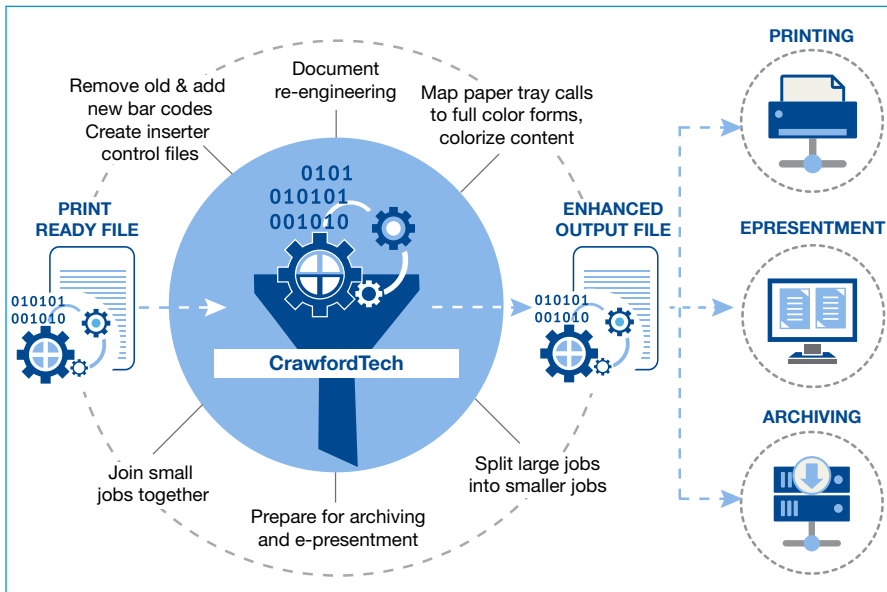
Remove old & add new bar codes
Create inserter control files

Document re-engineering

Map paper tray calls to full color forms, colorize content

PRINT READY FILE

010101
001010

0101
010101
001010

CrawfordTech

ENHANCED OUTPUT FILE

010101
001010

Join small jobs together

Prepare for archiving and e-presentment

Split large jobs into smaller jobs

PRINTING

EPRESENTMENT

ARCHIVING